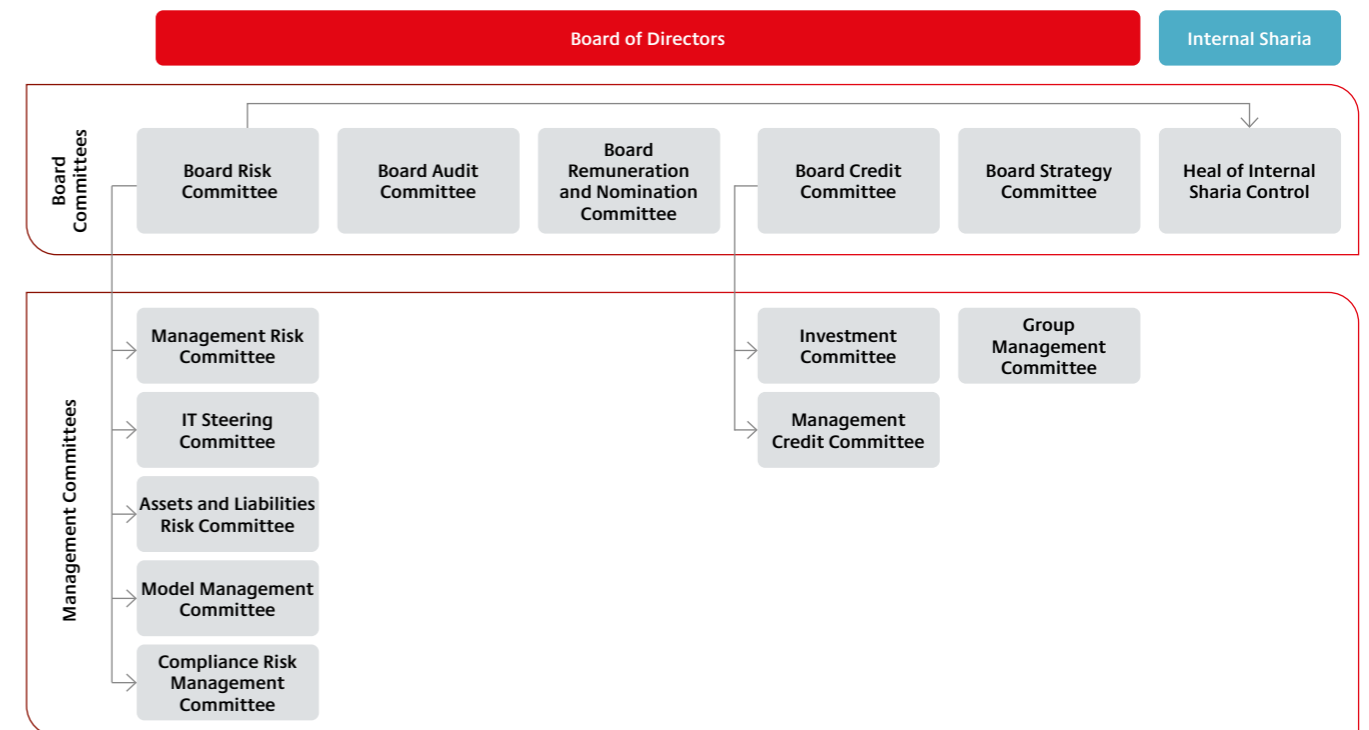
Board of Directors

Internal Sharia

Board Committees

Board Risk Committee

Board Audit Committee

Board Remuneration and Nomination Committee

Board Credit Committee

Board Strategy Committee

Heal of Internal Sharia Control

Management Committees

Management Risk Committee

IT Steering Committee

Assets and Liabilities Risk Committee

Model Management Committee

Compliance Risk Management Committee

Investment Committee

Management Credit Committee

Group Management Committee